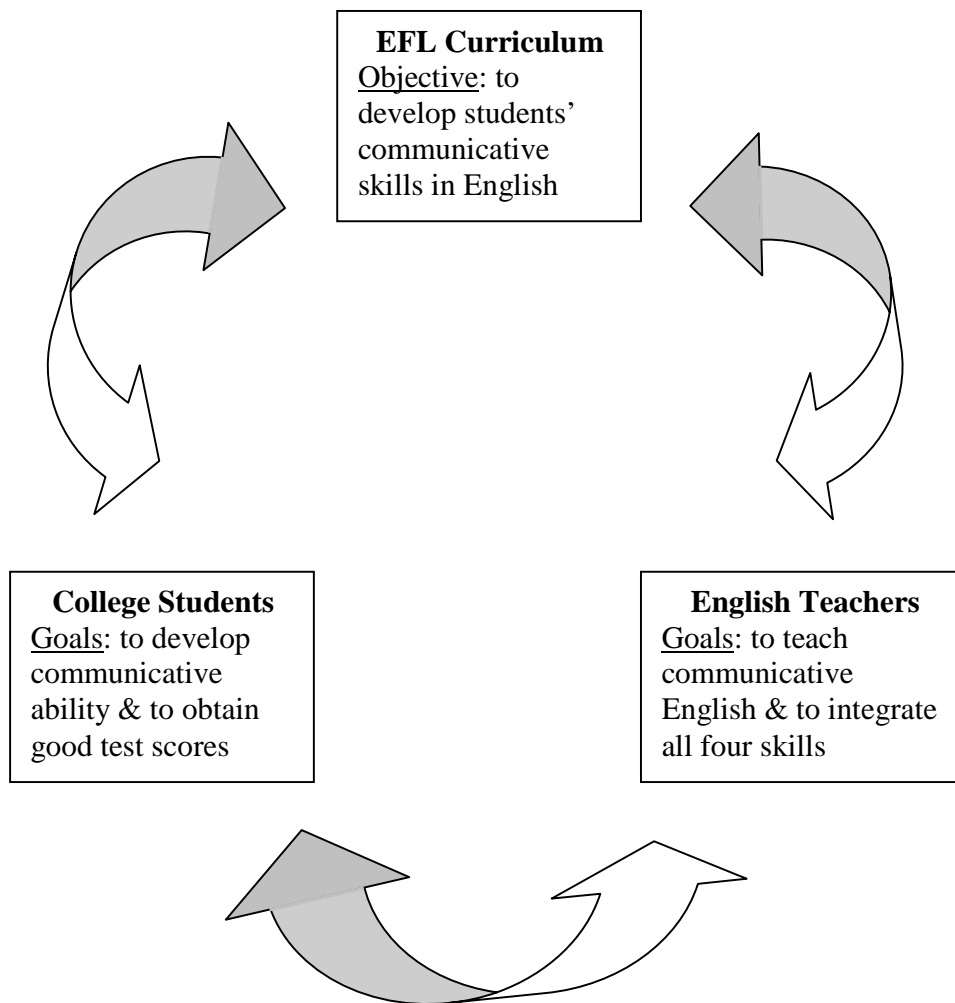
**EFL Curriculum**
Objective: to develop students' communicative skills in English

**College Students**
Goals: to develop communicative ability & to obtain good test scores

**English Teachers**
Goals: to teach communicative English & to integrate all four skills